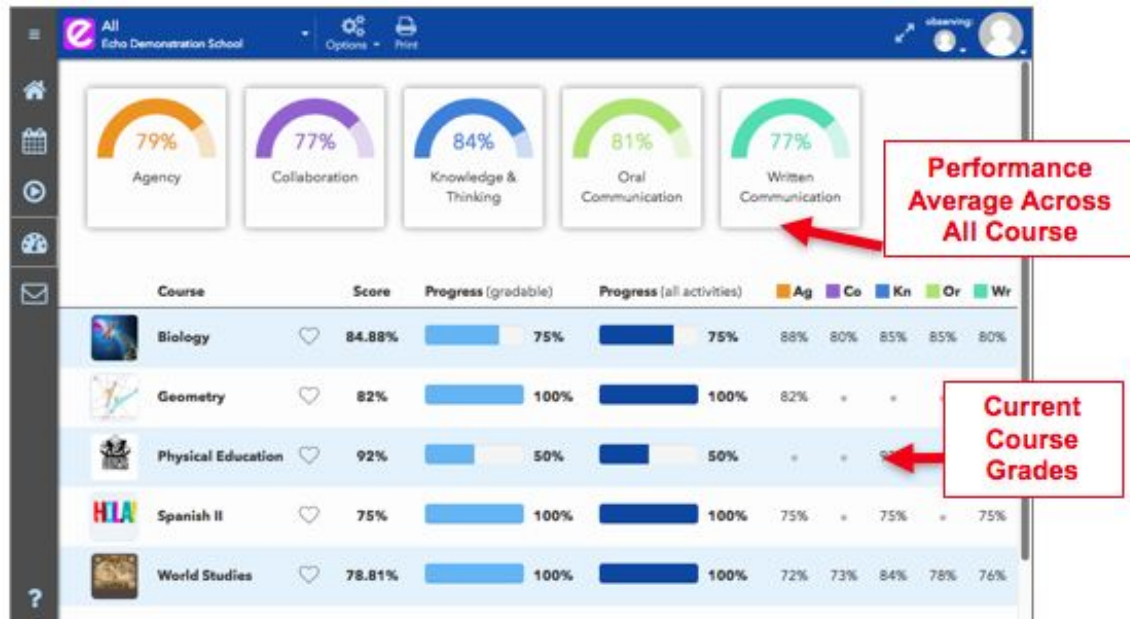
All
Echo Demonstration School
Options
Print
observing:

79%
Agency

77%
Collaboration

84%
Knowledge & Thinking

81%
Oral Communication

77%
Written Communication

Performance Average Across All Course

| | Course | | Score | Progress (gradable) | | Progress (all activities) | | Ag | Co | Kn | Or | Wr |
|---|---|---|---|---|---|---|---|---|---|---|---|---|
| | Biology | | 84.88% | | 75% | | 75% | 88% | 80% | 85% | 85% | 80% |
| | Geometry | | 82% | | 100% | | 100% | 82% | - | - | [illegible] | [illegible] |
| | Physical Education | | 92% | | 50% | | 50% | - | - | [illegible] | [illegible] | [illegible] |
| HOLA! | Spanish II | | 75% | | 100% | | 100% | 75% | - | 75% | - | 75% |
| | World Studies | | 78.81% | | 100% | | 100% | 72% | 73% | 84% | 78% | 76% |

Current Course Grades

?